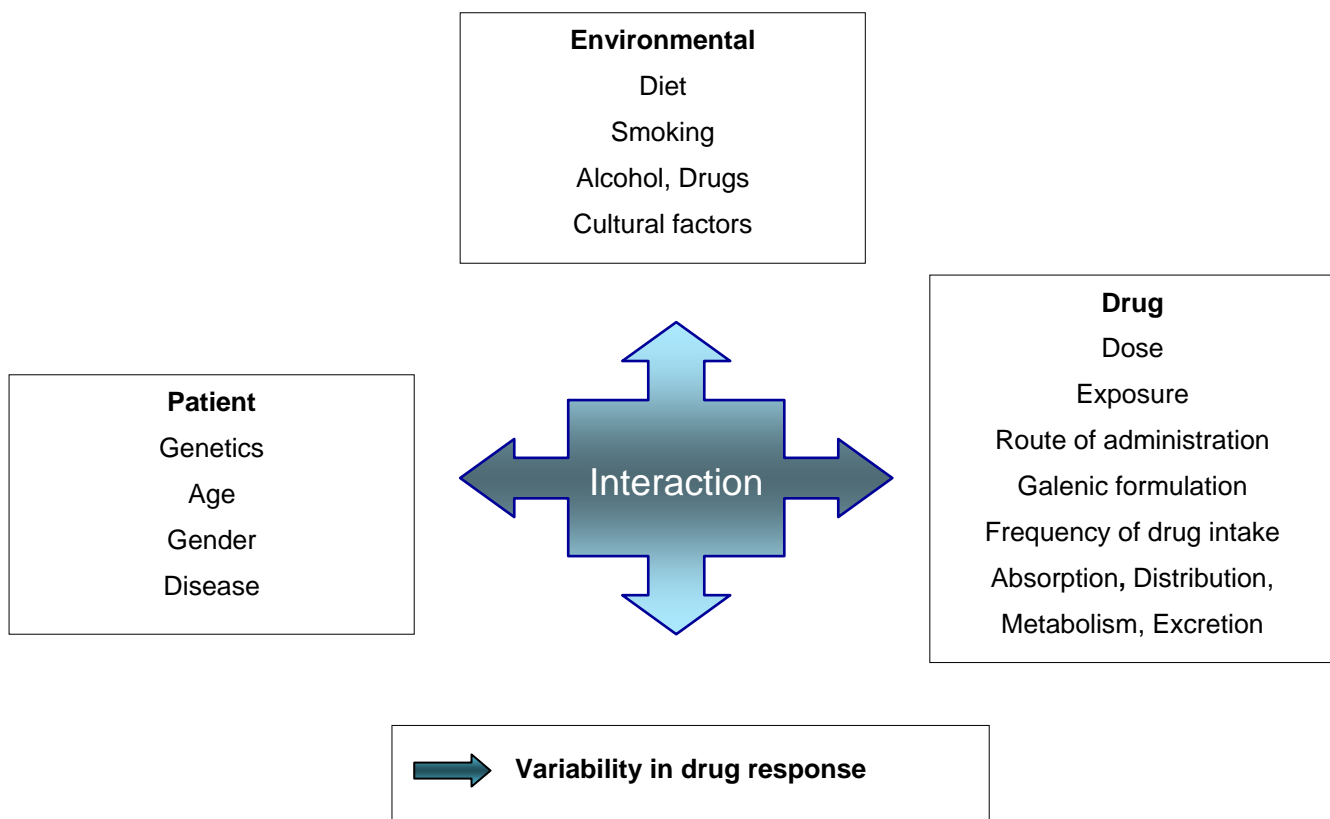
**Environmental**
Diet
Smoking
Alcohol, Drugs
Cultural factors

**Patient**
Genetics
Age
Gender
Disease

Interaction

**Drug**
Dose
Exposure
Route of administration
Galenic formulation
Frequency of drug intake
Absorption, Distribution, Metabolism, Excretion

**Variability in drug response**